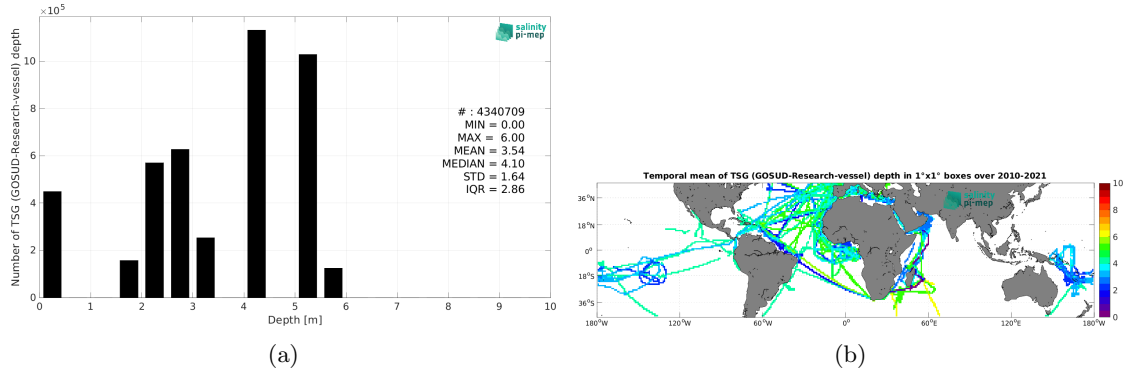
$\times10^5$

salinity pi-mep

Number of TSG (GOSUD-Research-vessel) depth

# : 4340709
MIN = 0.00
MAX = 6.00
MEAN = 3.54
MEDIAN = 4.10
STD = 1.64
IQR = 2.86

0 2 4 6 8 10

0 1 2 3 4 5 6 7 8 9 10

Depth [m]

(a)

Temporal mean of TSG (GOSUD-Research-vessel) depth in 1°x1° boxes over 2010-2021

salinity pi-mep

36°N
18°N
0°
18°S
36°S

180°W 120°W 60°W 0° 60°E 120°E 180°W

0 2 4 6 8 10

(b)